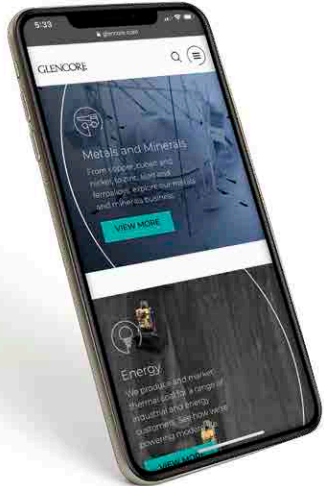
5:33

glencore.com

GLENCORE

Metals and Minerals

From copper, cobalt and nickel to zinc, lead and ferroalloys, explore our metals and minerals business.

VIEW MORE

Energy

We produce and market thermal coal to a range of industrial and energy customers. See how we're powering mod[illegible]

VIEW MO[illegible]